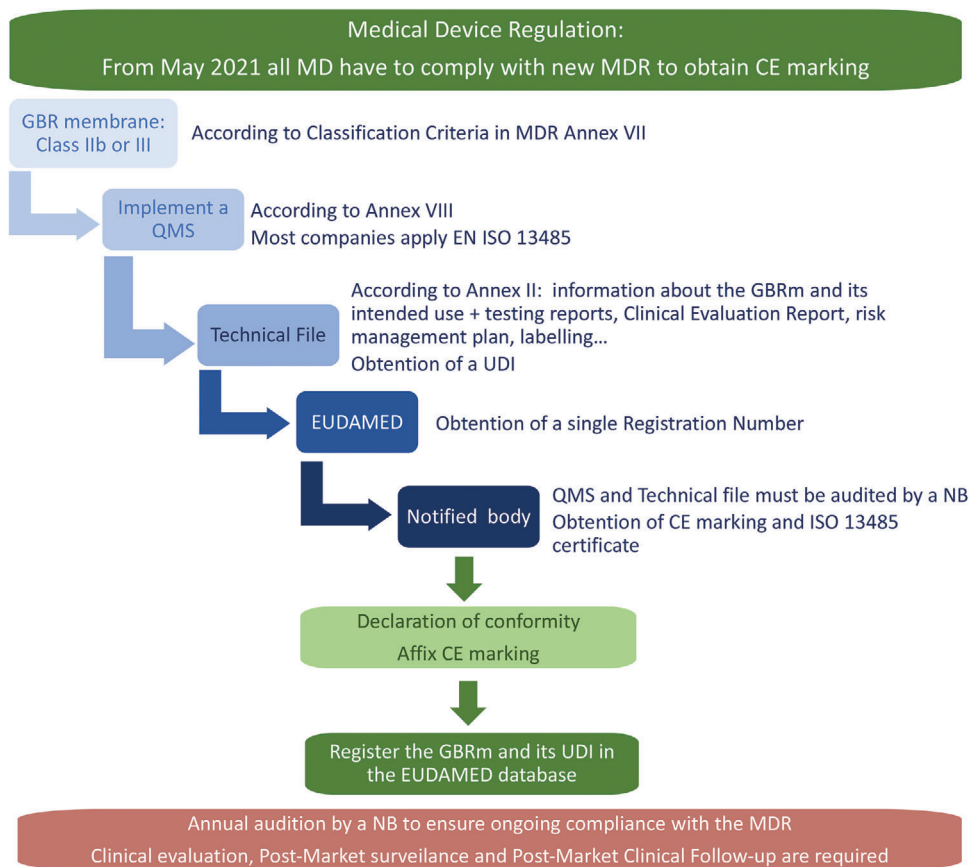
Medical Device Regulation:
From May 2021 all MD have to comply with new MDR to obtain CE marking

GBR membrane: Class IIb or III

According to Classification Criteria in MDR Annex VII

Implement a QMS

According to Annex VIII
Most companies apply EN ISO 13485

Technical File

According to Annex II: information about the GBRm and its intended use + testing reports, Clinical Evaluation Report, risk management plan, labelling…
Obtention of a UDI

EUDAMED

Obtention of a single Registration Number

Notified body

QMS and Technical file must be audited by a NB
Obtention of CE marking and ISO 13485 certificate

Declaration of conformity
Affix CE marking

Register the GBRm and its UDI in the EUDAMED database

Annual audition by a NB to ensure ongoing compliance with the MDR
Clinical evaluation, Post-Market surveilance and Post-Market Clinical Follow-up are required